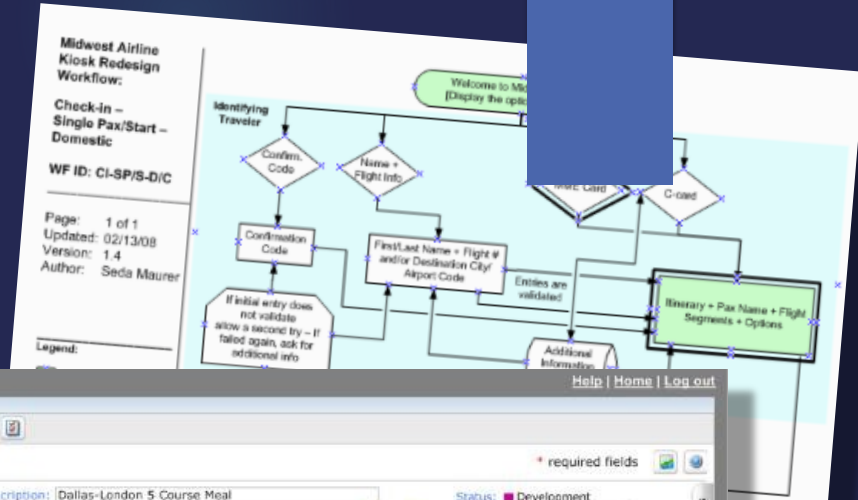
Midwest Airline Kiosk Redesign Workflow:

Check-in – Single Pax/Start – Domestic

WF ID: CI-SP/S-D/C

Page: 1 of 1
Updated: 02/13/08
Version: 1.4
Author: Seda Maurer

Legend:

Welcome to Mid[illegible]
[Display the optio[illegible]

Identifying Traveler

Confirm. Code

Name + Flight Info

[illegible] Card

C-card

Confirmation Code

First/Last Name + Flight # and/or Destination City/ Airport Code

Entries are validated

Itinerary + Pax Name + Flight Segments + Options

If initial entry does not validate allow a second try – if failed again, ask for additional info

Additional Information

Help | Home | Log out

* required fields

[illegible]cription: Dallas-London 5 Course Meal

Status: Development